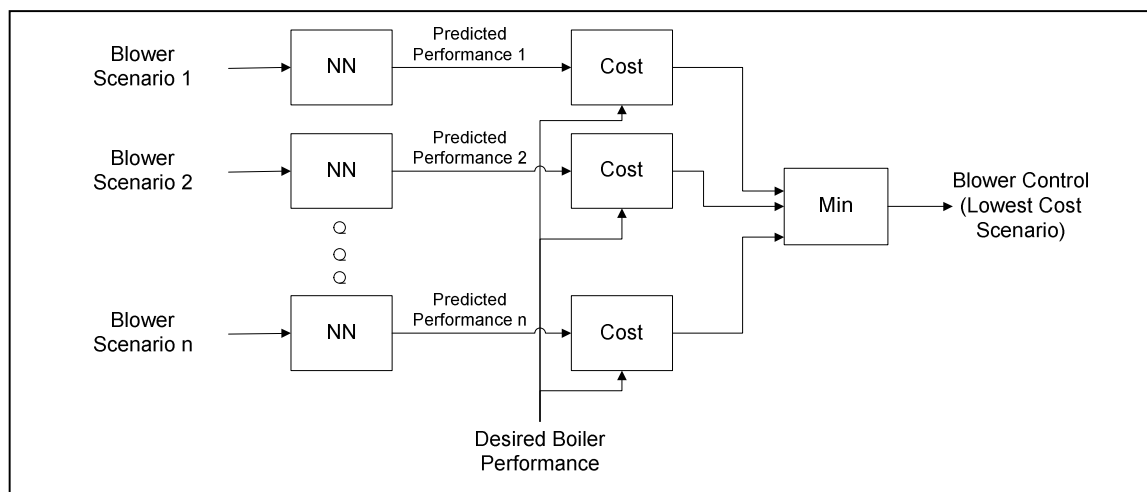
Blower Scenario 1

NN

Predicted Performance 1

Cost

Blower Scenario 2

NN

Predicted Performance 2

Cost

Min

Blower Control (Lowest Cost Scenario)

Q

Q

Q

Blower Scenario n

NN

Predicted Performance n

Cost

Desired Boiler Performance